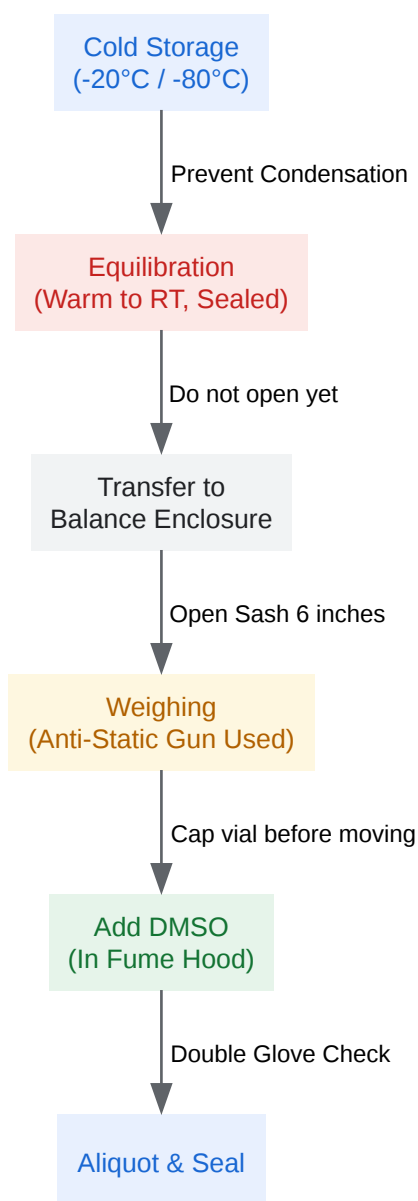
Cold Storage
(-20°C / -80°C)

Prevent Condensation

Equilibration
(Warm to RT, Sealed)

Do not open yet

Transfer to
Balance Enclosure

Open Sash 6 inches

Weighing
(Anti-Static Gun Used)

Cap vial before moving

Add DMSO
(In Fume Hood)

Double Glove Check

Aliquot & Seal